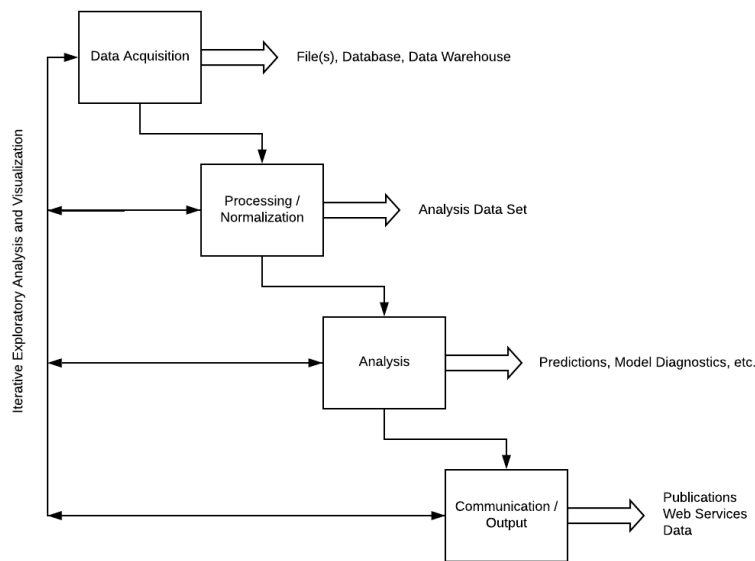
Iterative Exploratory Analysis and Visualization

Data Acquisition

File(s), Database, Data Warehouse

Processing / Normalization

Analysis Data Set

Analysis

Predictions, Model Diagnostics, etc.

Communication / Output

Publications
Web Services
Data